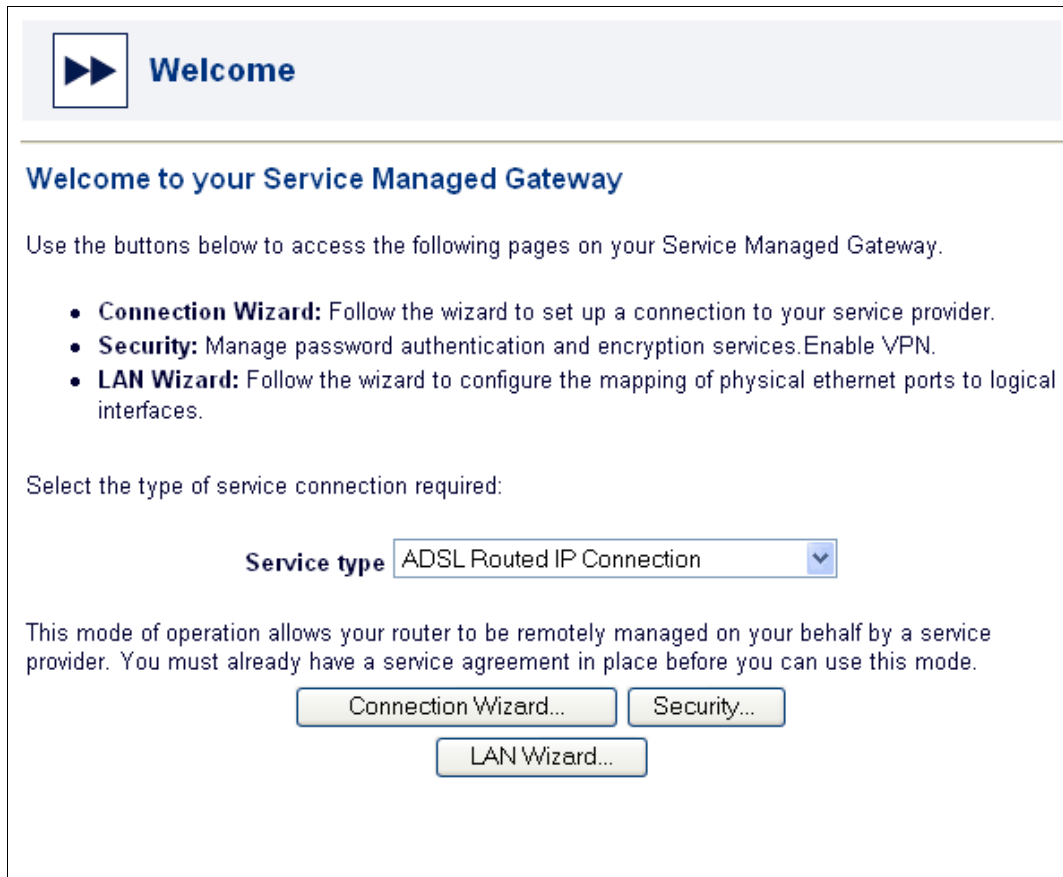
Welcome

Welcome to your Service Managed Gateway

Use the buttons below to access the following pages on your Service Managed Gateway.

- **Connection Wizard:** Follow the wizard to set up a connection to your service provider.
- **Security:** Manage password authentication and encryption services.Enable VPN.
- **LAN Wizard:** Follow the wizard to configure the mapping of physical ethernet ports to logical interfaces.

Select the type of service connection required:

**Service type** ADSL Routed IP Connection

This mode of operation allows your router to be remotely managed on your behalf by a service provider. You must already have a service agreement in place before you can use this mode.

Connection Wizard... Security...

LAN Wizard...